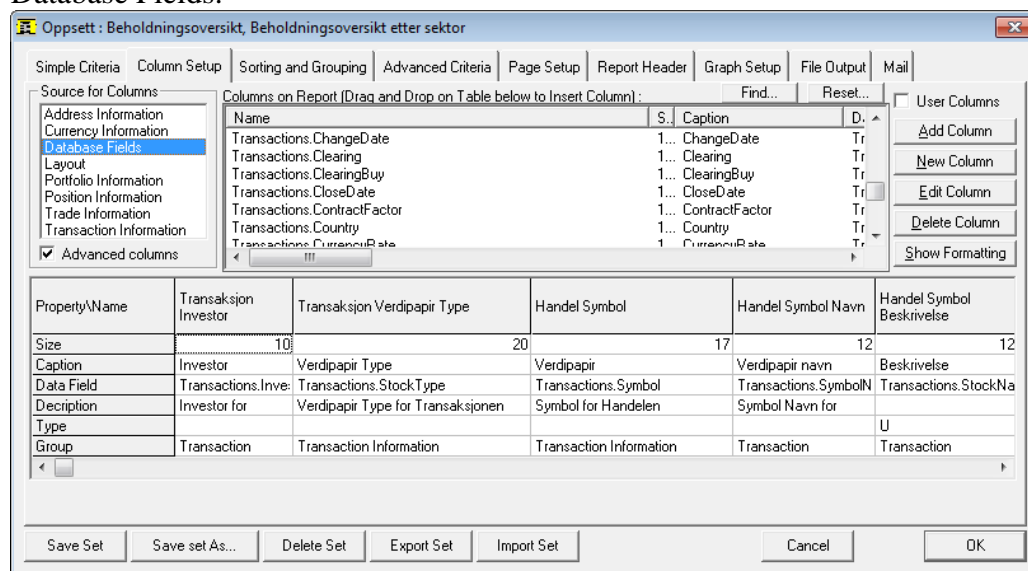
Database Fields:

Oppsett : Beholdningsoversikt, Beholdningsoversikt etter sektor

Simple Criteria | Column Setup | Sorting and Grouping | Advanced Criteria | Page Setup | Report Header | Graph Setup | File Output | Mail

Source for Columns
Address Information
Currency Information
Database Fields
Layout
Portfolio Information
Position Information
Trade Information
Transaction Information

Advanced columns

Columns on Report (Drag and Drop on Table below to Insert Column) :

Find...
Reset...
User Columns

| Name | S... | Caption | D... |
|---|---|---|---|
| Transactions.ChangeDate | 1... | ChangeDate | Tr |
| Transactions.Clearing | 1... | Clearing | Tr |
| Transactions.ClearingBuy | 1... | ClearingBuy | Tr |
| Transactions.CloseDate | 1... | CloseDate | Tr |
| Transactions.ContractFactor | 1... | ContractFactor | Tr |
| Transactions.Country | 1... | Country | Tr |
| Transactions.CurrencyRate | 1... | CurrencyRate | Tr |

Add Column
New Column
Edit Column
Delete Column
Show Formatting

| Property\Name | Transaksjon Investor | Transaksjon Verdipapir Type | Handel Symbol | Handel Symbol Navn | Handel Symbol Beskrivelse |
|---|---|---|---|---|---|
| Size | 10 | 20 | 17 | 12 | 12 |
| Caption | Investor | Verdipapir Type | Verdipapir | Verdipapir navn | Beskrivelse |
| Data Field | Transactions.Inve: | Transactions.StockType | Transactions.Symbol | Transactions.SymbolN | Transactions.StockNa |
| Decription | Investor for | Verdipapir Type for Transaksjonen | Symbol for Handelen | Symbol Navn for | |
| Type | | | | | U |
| Group | Transaction | Transaction Information | Transaction Information | Transaction | Transaction |

Save Set | Save set As... | Delete Set | Export Set | Import Set | Cancel | OK